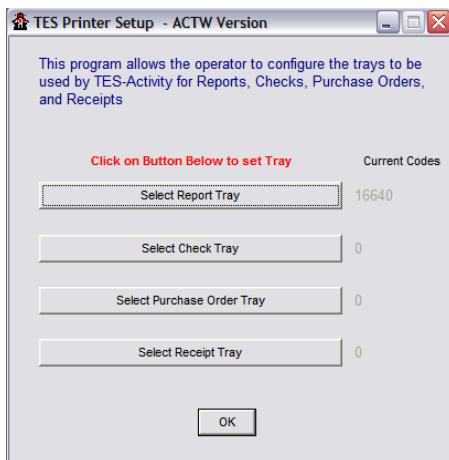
TES Printer Setup - ACTW Version

This program allows the operator to configure the trays to be used by TES-Activity for Reports, Checks, Purchase Orders, and Receipts

Click on Button Below to set Tray

Current Codes

Select Report Tray

16640

Select Check Tray

0

Select Purchase Order Tray

0

Select Receipt Tray

0

OK